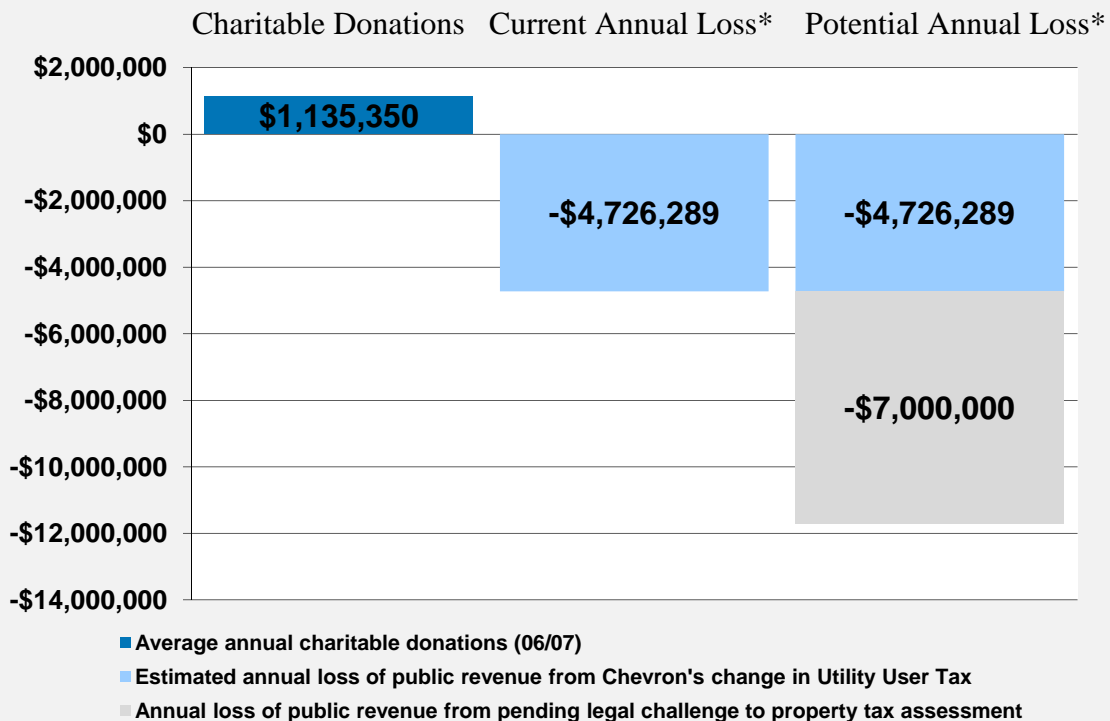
Charitable Donations Current Annual Loss* Potential Annual Loss*

$2,000,000
$0
-$2,000,000
-$4,000,000
-$6,000,000
-$8,000,000
-$10,000,000
-$12,000,000
-$14,000,000

$1,135,350
-$4,726,289
-$4,726,289
-$7,000,000

Average annual charitable donations (06/07)
Estimated annual loss of public revenue from Chevron's change in Utility User Tax
Annual loss of public revenue from pending legal challenge to property tax assessment